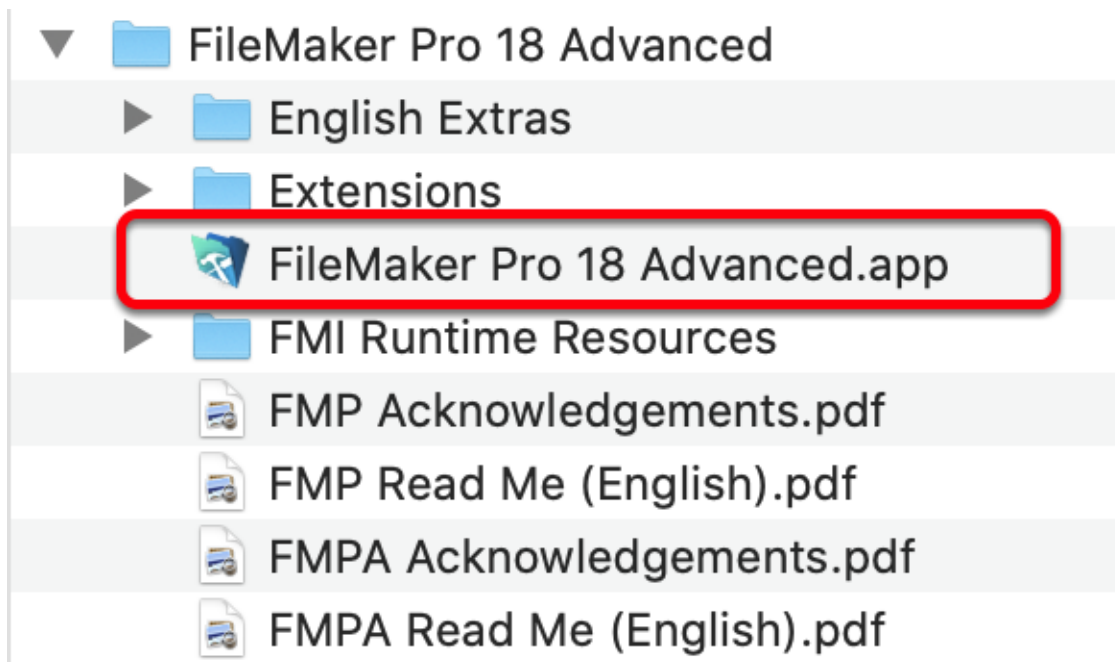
FileMaker Pro 18 Advanced
English Extras
Extensions
FileMaker Pro 18 Advanced.app
FMI Runtime Resources
FMP Acknowledgements.pdf
FMP Read Me (English).pdf
FMPA Acknowledgements.pdf
FMPA Read Me (English).pdf